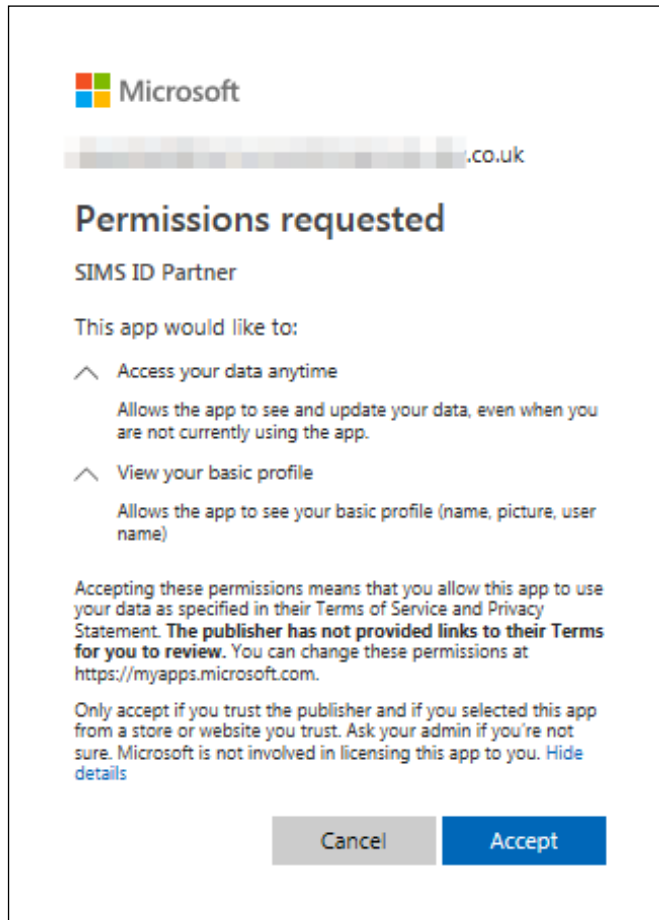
Microsoft

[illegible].co.uk

Permissions requested

SIMS ID Partner

This app would like to:

Access your data anytime

Allows the app to see and update your data, even when you are not currently using the app.

View your basic profile

Allows the app to see your basic profile (name, picture, user name)

Accepting these permissions means that you allow this app to use your data as specified in their Terms of Service and Privacy Statement. **The publisher has not provided links to their Terms for you to review.** You can change these permissions at https://myapps.microsoft.com.

Only accept if you trust the publisher and if you selected this app from a store or website you trust. Ask your admin if you're not sure. Microsoft is not involved in licensing this app to you. Hide details

Cancel

Accept